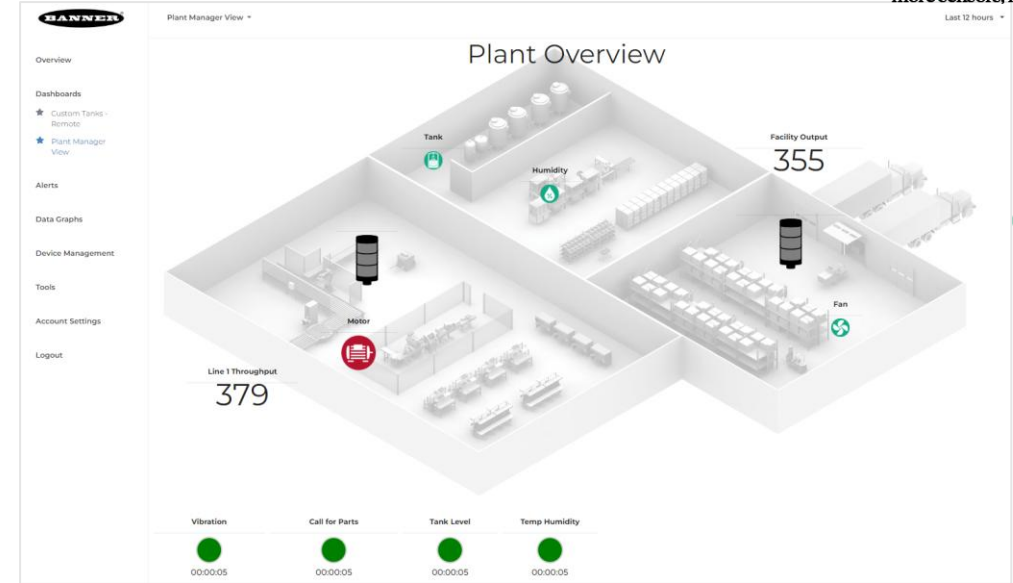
BANNER

Plant Manager View ▾

more sensors, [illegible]

Last 12 hours ▾

Overview

Dashboards

Custom Tanks - Remote

Plant Manager View

Alerts

Data Graphs

Device Management

Tools

Account Settings

Logout

Plant Overview

Tank

Humidity

Facility Output

355

Fan

Motor

Line 1 Throughput

379

Vibration

00:00:05

Call for Parts

00:00:05

Tank Level

00:00:05

Temp Humidity

00:00:05